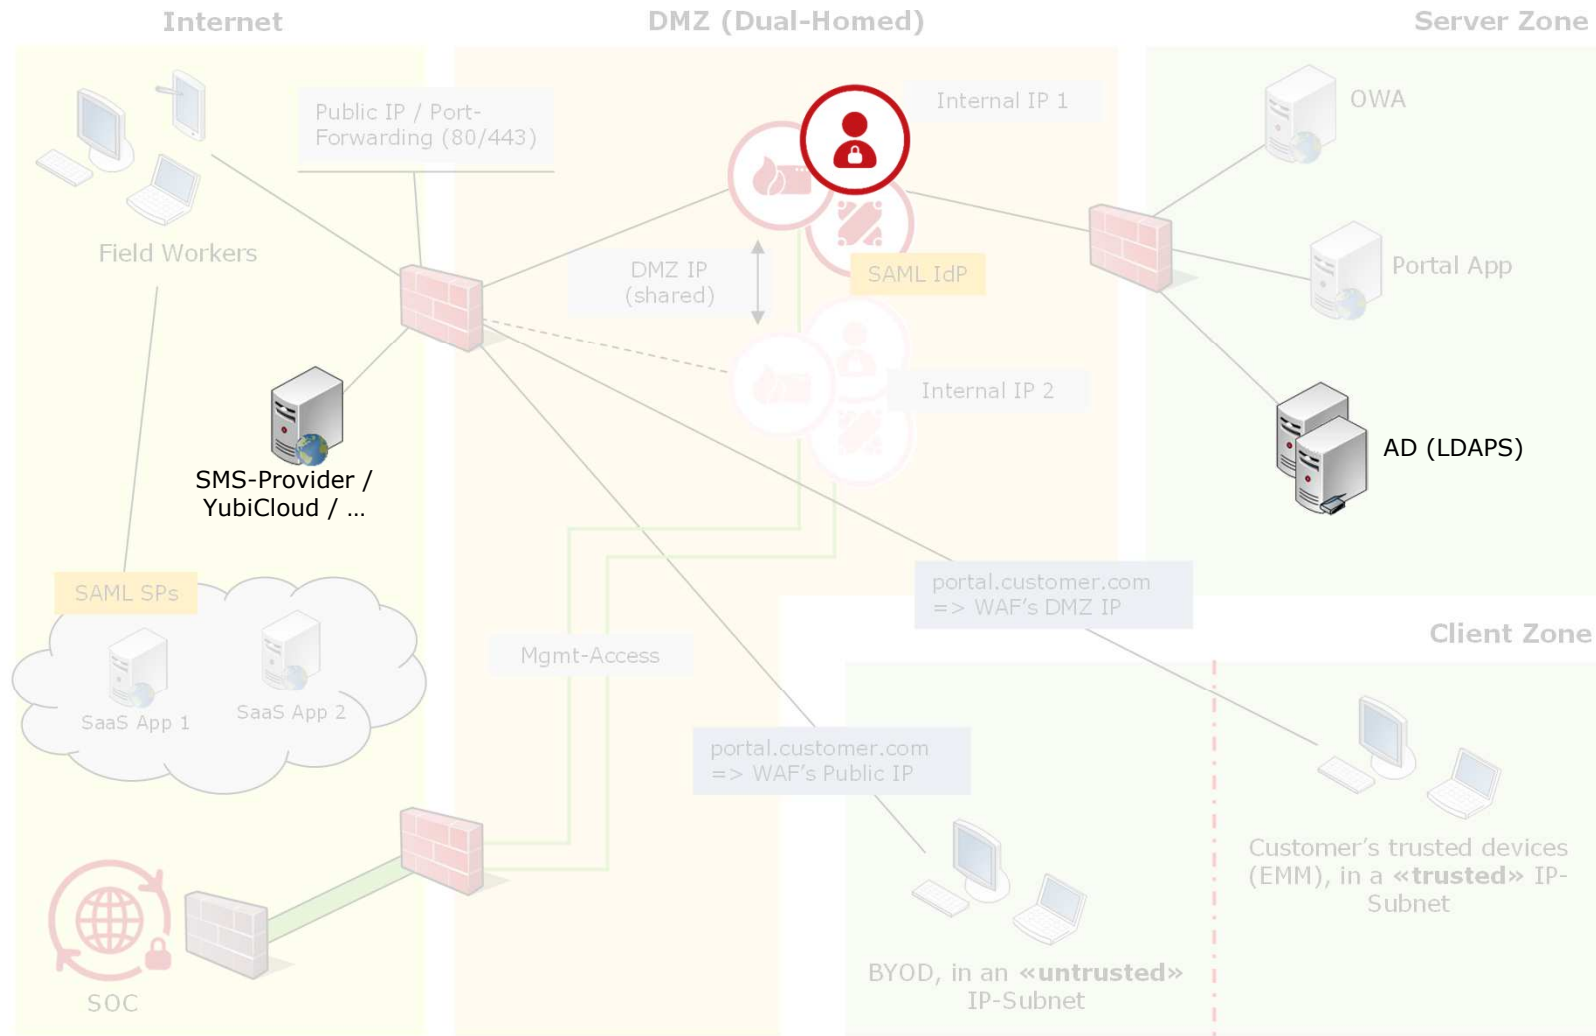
Internet

DMZ (Dual-Homed)

Server Zone

Public IP / Port-Forwarding (80/443)

Internal IP 1

OWA

Field Workers

DMZ IP (shared)

SAML IdP

Portal App

Internal IP 2

SMS-Provider / YubiCloud / ...

AD (LDAPS)

SAML SPs

portal.customer.com => WAF's DMZ IP

Client Zone

Mgmt-Access

SaaS App 1

SaaS App 2

portal.customer.com => WAF's Public IP

Customer's trusted devices (EMM), in a «trusted» IP-Subnet

BYOD, in an «untrusted» IP-Subnet

SOC